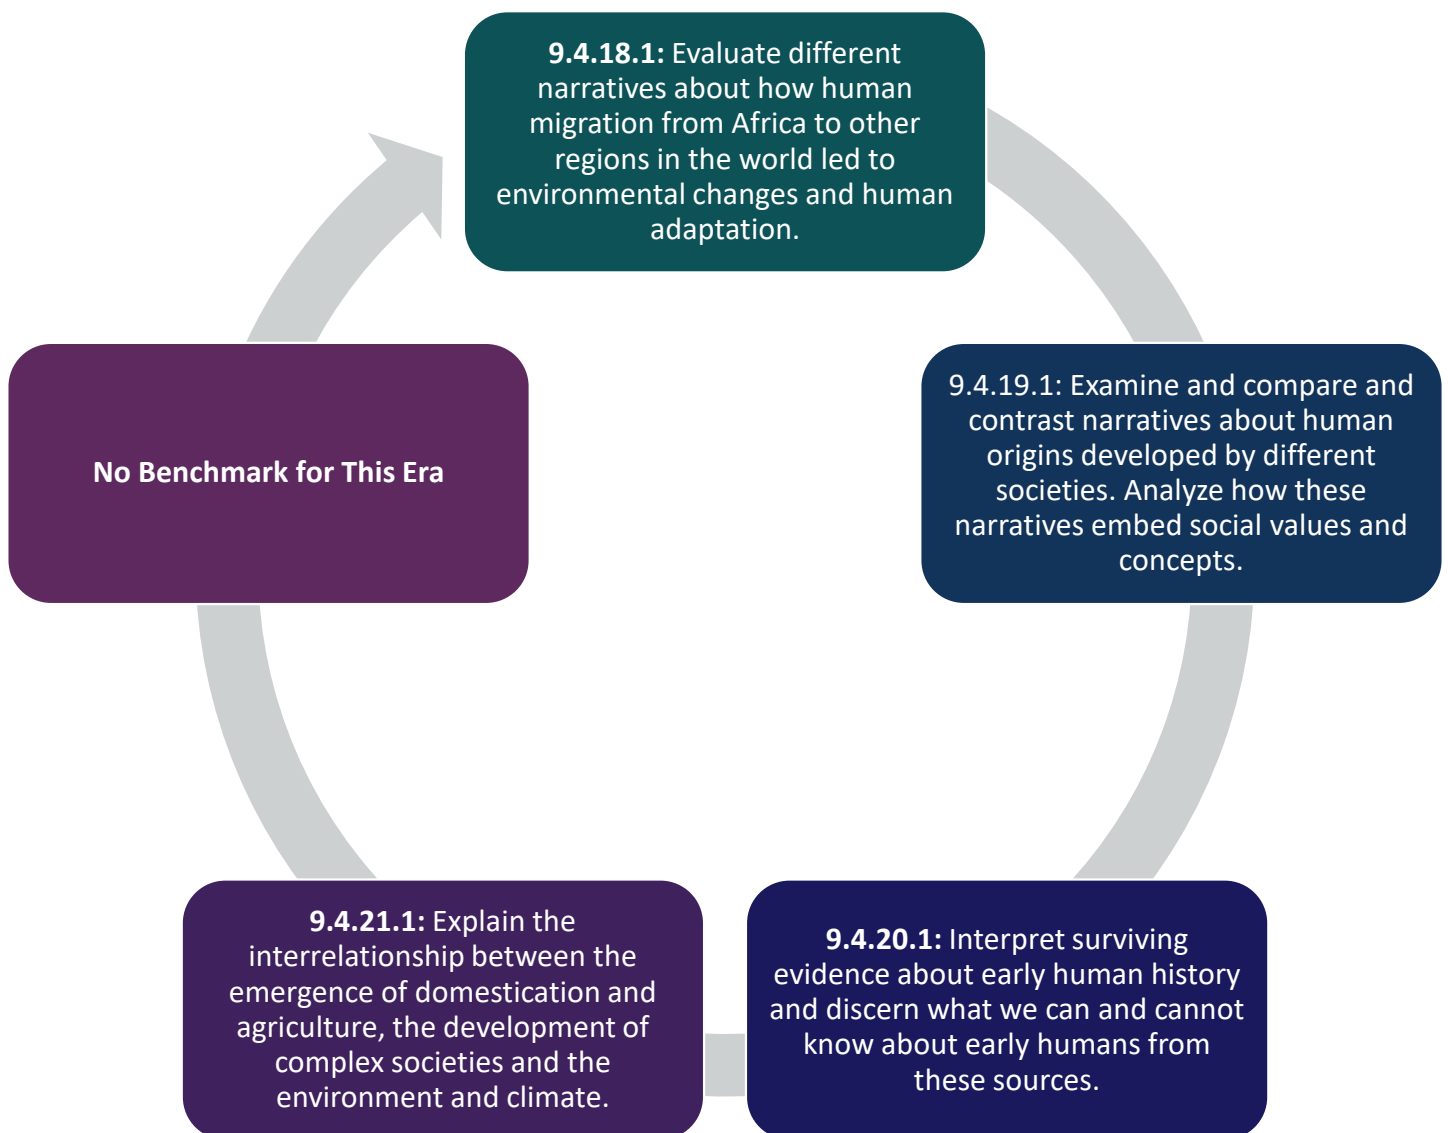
**9.4.18.1:** Evaluate different narratives about how human migration from Africa to other regions in the world led to environmental changes and human adaptation.

9.4.19.1: Examine and compare and contrast narratives about human origins developed by different societies. Analyze how these narratives embed social values and concepts.

**9.4.20.1:** Interpret surviving evidence about early human history and discern what we can and cannot know about early humans from these sources.

**9.4.21.1:** Explain the interrelationship between the emergence of domestication and agriculture, the development of complex societies and the environment and climate.

**No Benchmark for This Era**